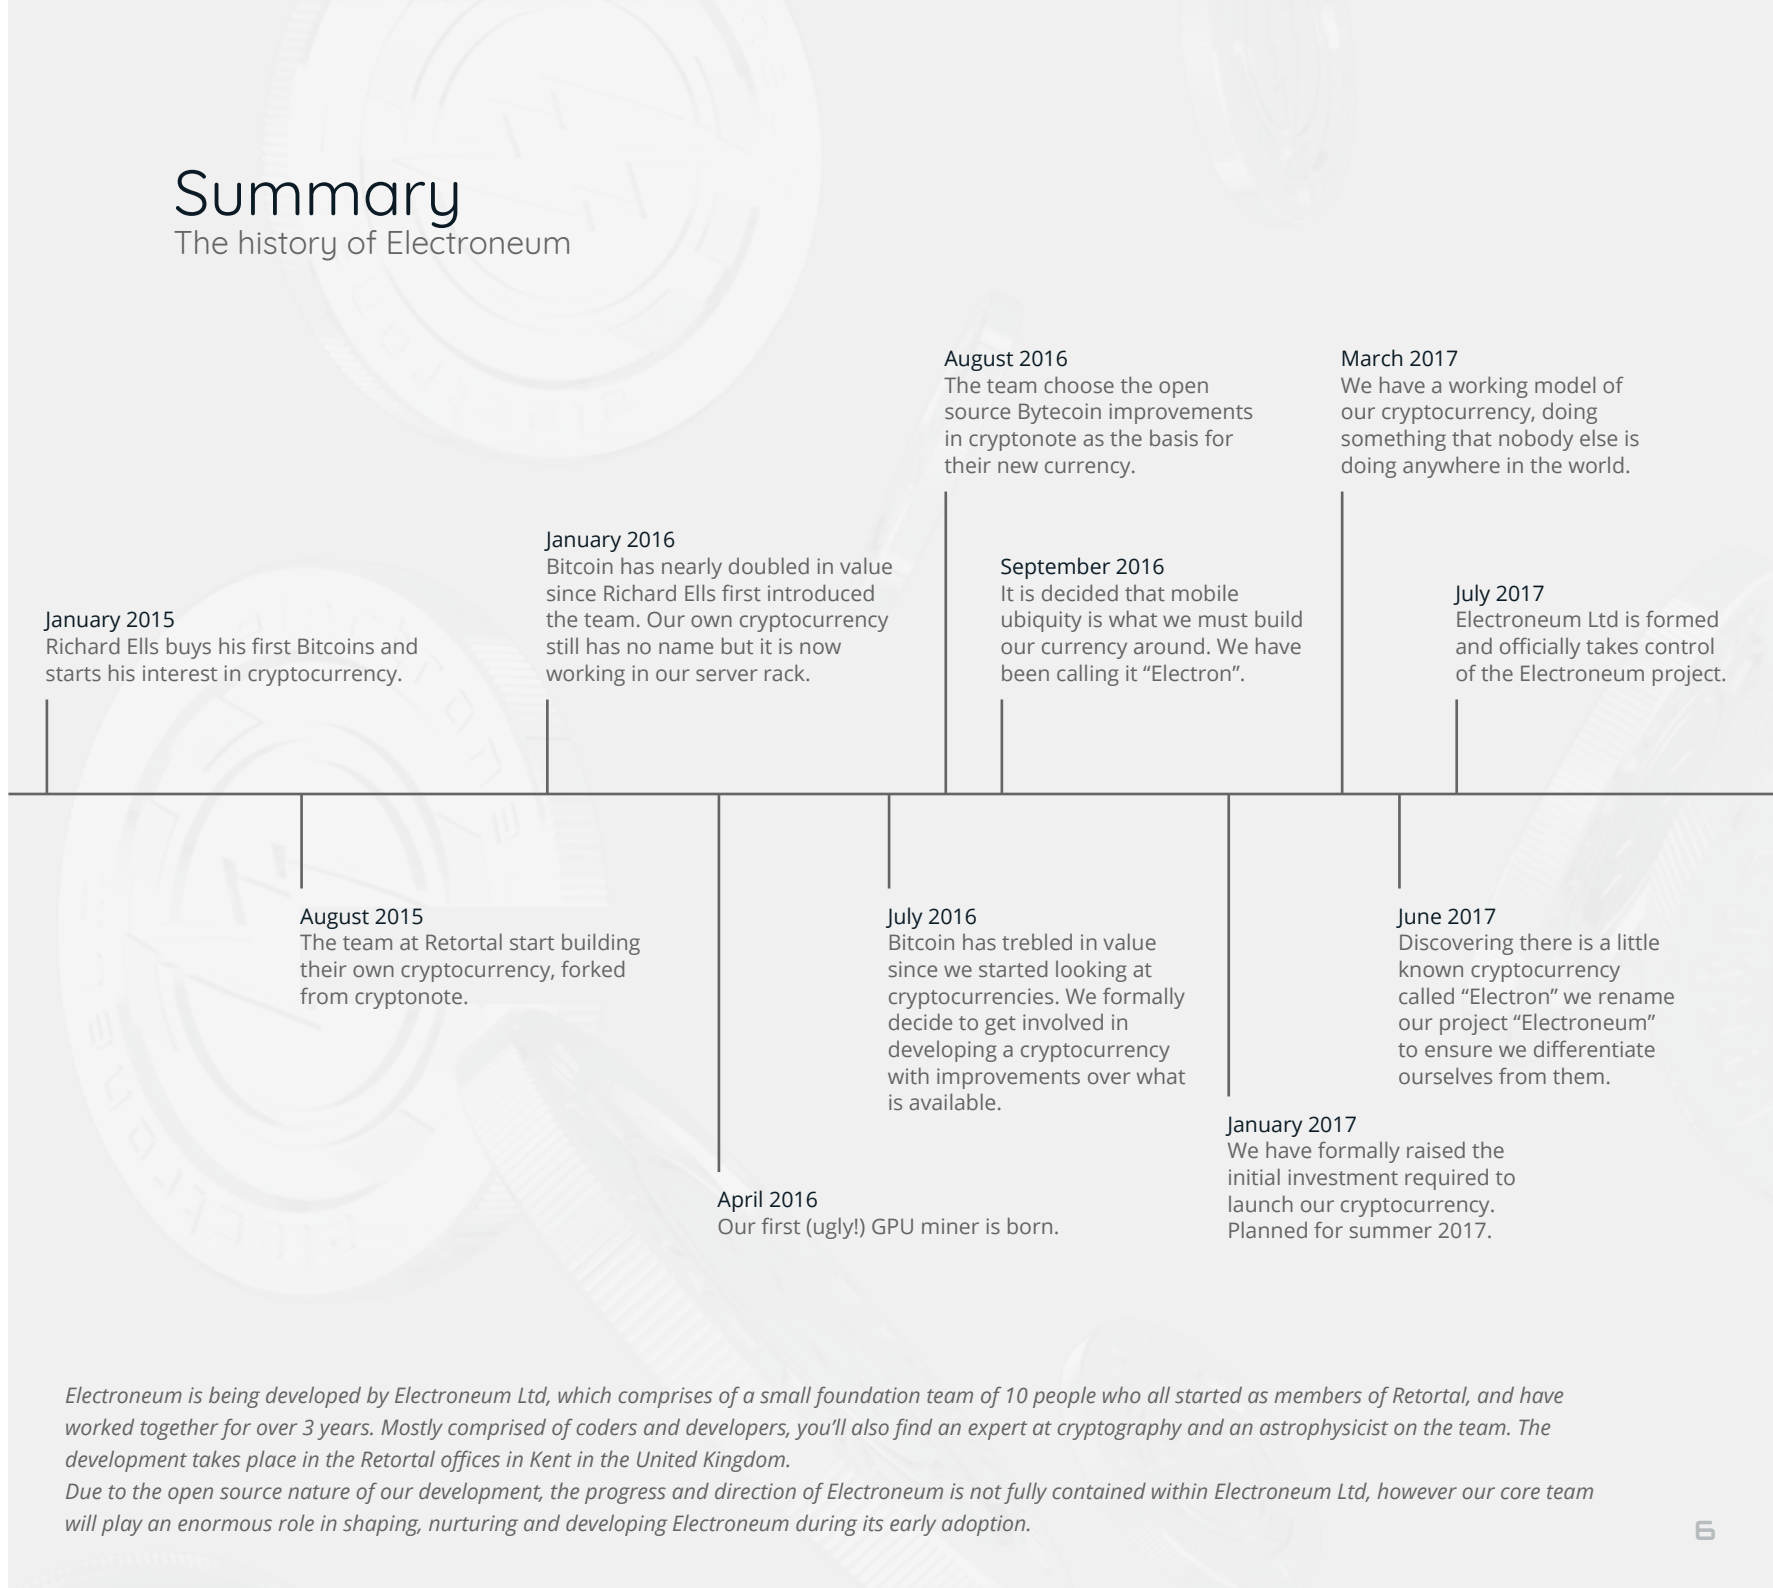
Summary
The history of Electroneum

January 2015
Richard Ells buys his first Bitcoins and starts his interest in cryptocurrency.

August 2015
The team at Retortal start building their own cryptocurrency, forked from cryptonote.

January 2016
Bitcoin has nearly doubled in value since Richard Ells first introduced the team. Our own cryptocurrency still has no name but it is now working in our server rack.

April 2016
Our first (ugly!) GPU miner is born.

July 2016
Bitcoin has trebled in value since we started looking at cryptocurrencies. We formally decide to get involved in developing a cryptocurrency with improvements over what is available.

August 2016
The team choose the open source Bytecoin improvements in cryptonote as the basis for their new currency.

September 2016
It is decided that mobile ubiquity is what we must build our currency around. We have been calling it "Electron".

January 2017
We have formally raised the initial investment required to launch our cryptocurrency. Planned for summer 2017.

March 2017
We have a working model of our cryptocurrency, doing something that nobody else is doing anywhere in the world.

June 2017
Discovering there is a little known cryptocurrency called "Electron" we rename our project "Electroneum" to ensure we differentiate ourselves from them.

July 2017
Electroneum Ltd is formed and officially takes control of the Electroneum project.

Electroneum is being developed by Electroneum Ltd, which comprises of a small foundation team of 10 people who all started as members of Retortal, and have worked together for over 3 years. Mostly comprised of coders and developers, you'll also find an expert at cryptography and an astrophysicist on the team. The development takes place in the Retortal offices in Kent in the United Kingdom.
Due to the open source nature of our development, the progress and direction of Electroneum is not fully contained within Electroneum Ltd, however our core team will play an enormous role in shaping, nurturing and developing Electroneum during its early adoption.

6